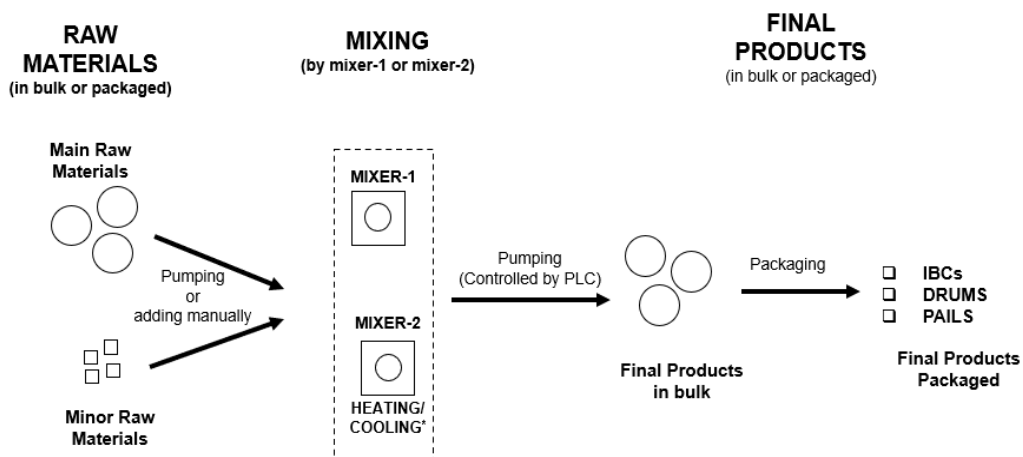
RAW MATERIALS
(in bulk or packaged)

MIXING
(by mixer-1 or mixer-2)

FINAL PRODUCTS
(in bulk or packaged)

Main Raw Materials

Pumping or adding manually

Minor Raw Materials

MIXER-1

MIXER-2

HEATING/ COOLING*

Pumping (Controlled by PLC)

Final Products in bulk

Packaging

❑ IBCs
❑ DRUMS
❑ PAILS

Final Products Packaged